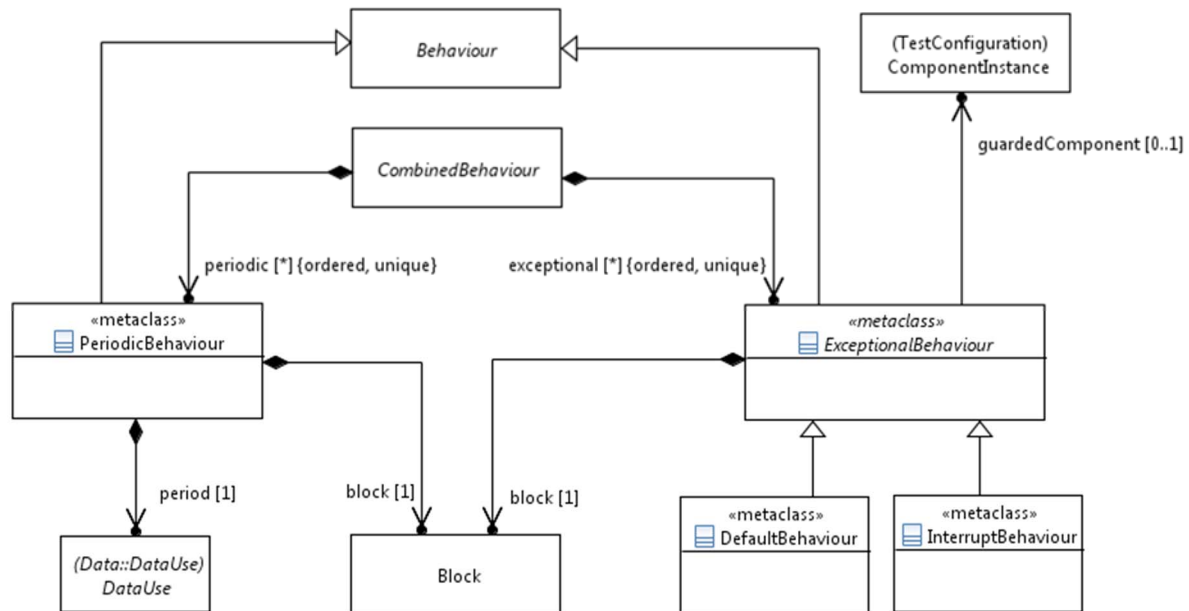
Behaviour

(TestConfiguration)
ComponentInstance

guardedComponent [0..1]

CombinedBehaviour

periodic [*] {ordered, unique}

exceptional [*] {ordered, unique}

«metaclass»
PeriodicBehaviour

«metaclass»
ExceptionalBehaviour

period [1]

block [1]

block [1]

«metaclass»
DefaultBehaviour

«metaclass»
InterruptBehaviour

(Data::DataUse)
DataUse

Block